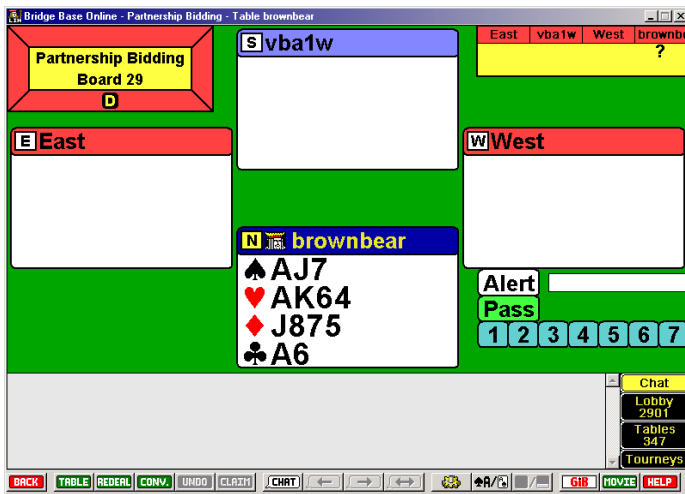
Bridge Base Online - Partnership Bidding - Table brownbear

Partnership Bidding
Board 29
D

S vba1w

| East | vba1w | West | brownb |
|---|---|---|---|
| | | | ? |

E East

W West

N brownbear
♠AJ7
♥AK64
♦J875
♣A6

Alert
Pass
1 2 3 4 5 6 7

Chat
Lobby 2901
Tables 347
Tourneys

BACK TABLE REDEAL CONV. UNDO CLAIM CHAT GIB MOVIE HELP